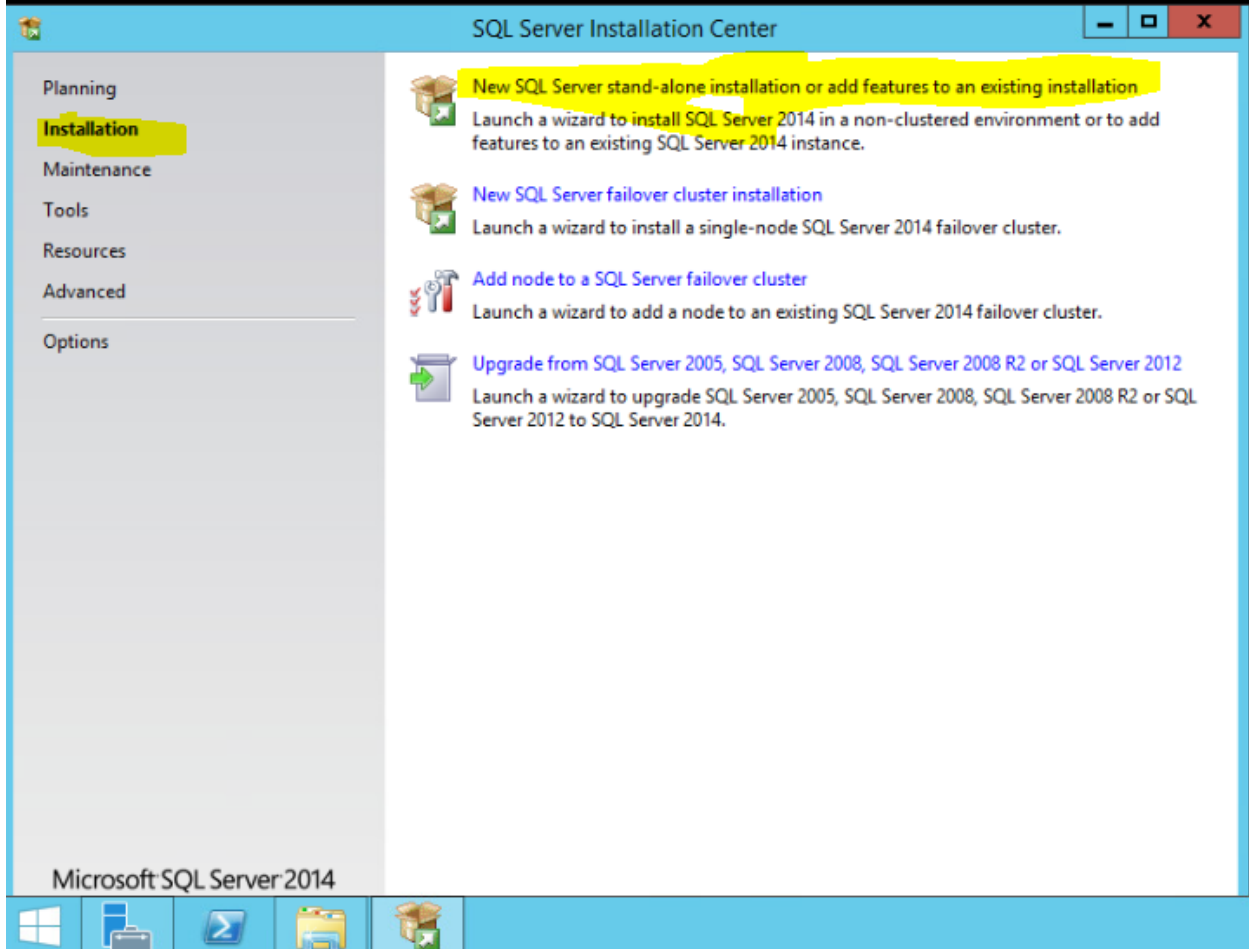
SQL Server Installation Center

Planning
Installation
Maintenance
Tools
Resources
Advanced
Options

New SQL Server stand-alone installation or add features to an existing installation
Launch a wizard to install SQL Server 2014 in a non-clustered environment or to add features to an existing SQL Server 2014 instance.

New SQL Server failover cluster installation
Launch a wizard to install a single-node SQL Server 2014 failover cluster.

Add node to a SQL Server failover cluster
Launch a wizard to add a node to an existing SQL Server 2014 failover cluster.

Upgrade from SQL Server 2005, SQL Server 2008, SQL Server 2008 R2 or SQL Server 2012
Launch a wizard to upgrade SQL Server 2005, SQL Server 2008, SQL Server 2008 R2 or SQL Server 2012 to SQL Server 2014.

Microsoft SQL Server 2014